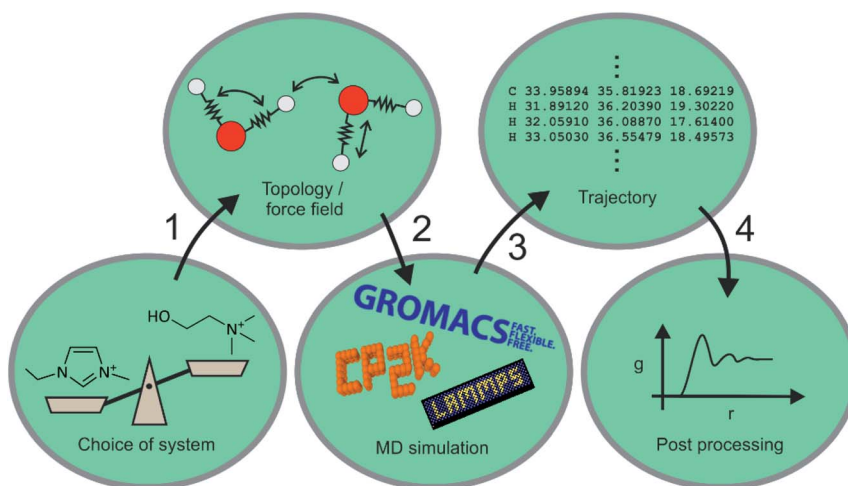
Topology / force field

C 33.95894 35.81923 18.69219
H 31.89120 36.20390 19.30220
H 32.05910 36.08870 17.61400
H 33.05030 36.55479 18.49573

Trajectory

1

2

3

4

HO

$N^+$

N

$N^+$

Choice of system

GROMACS FAST. FLEXIBLE. FREE.

CP2K

LAMMPS

MD simulation

g

r

Post processing